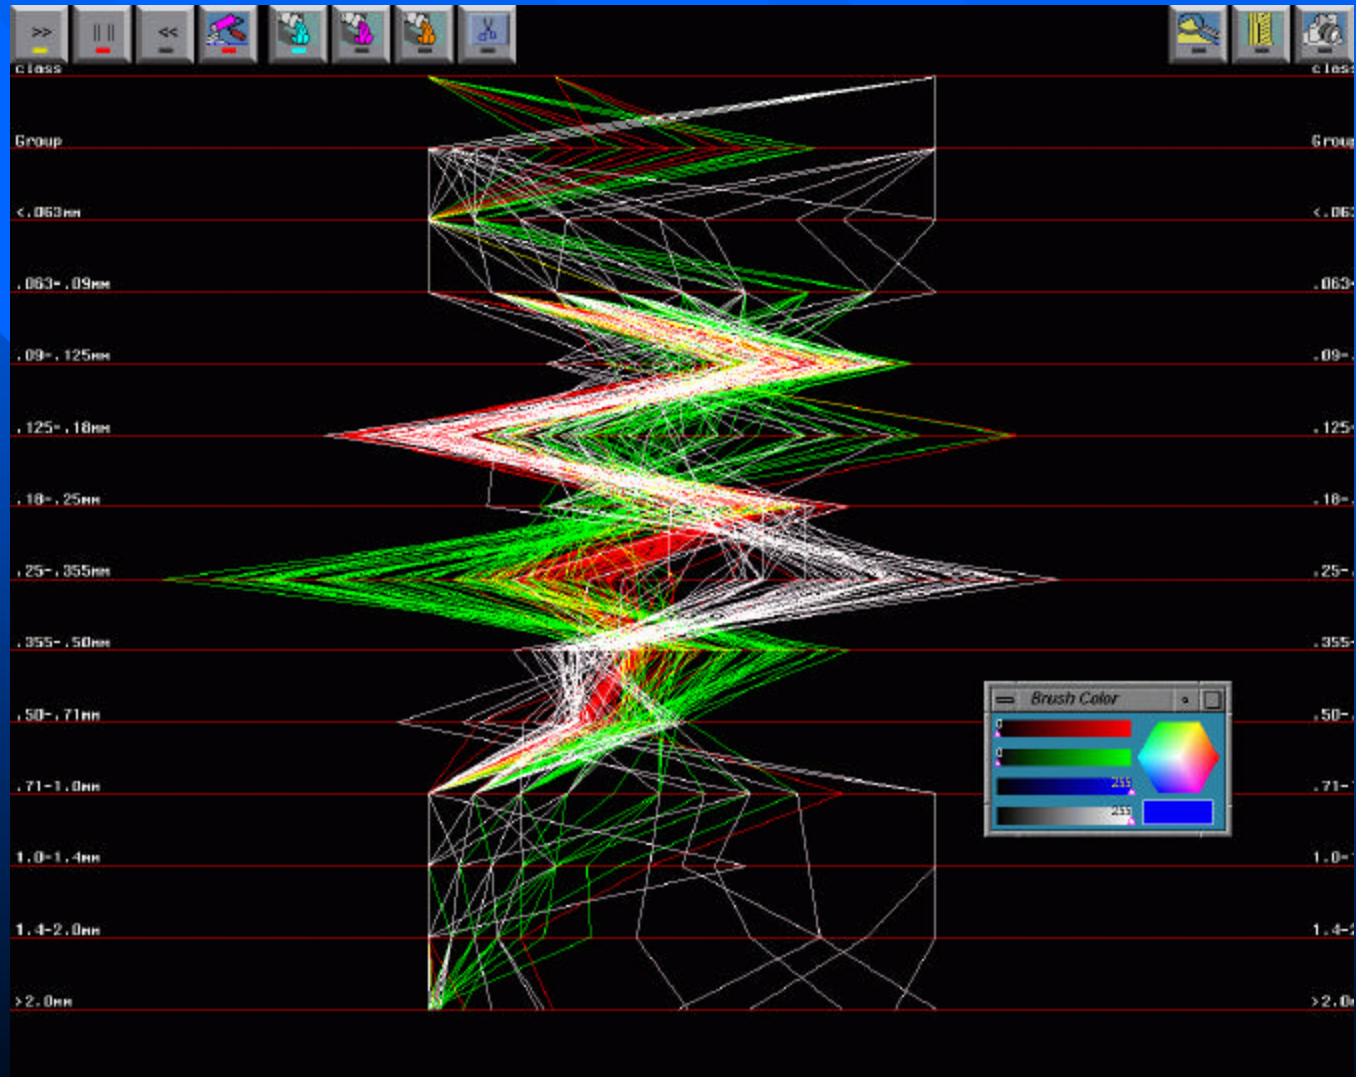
>>
| | |
<<

class
Group
<.063mm
.063-.09mm
.09-.125mm
.125-.18mm
.18-.25mm
.25-.355mm
.355-.50mm
.50-.71mm
.71-1.0mm
1.0-1.4mm
1.4-2.0mm
>2.0mm

class
Group
<.06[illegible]
.063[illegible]
.09-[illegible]
.125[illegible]
.18-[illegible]
.25-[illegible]
.355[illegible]
.50-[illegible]
.71-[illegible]
1.0-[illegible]
1.4-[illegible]
>2.0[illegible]

Brush Color
0
0
255
255